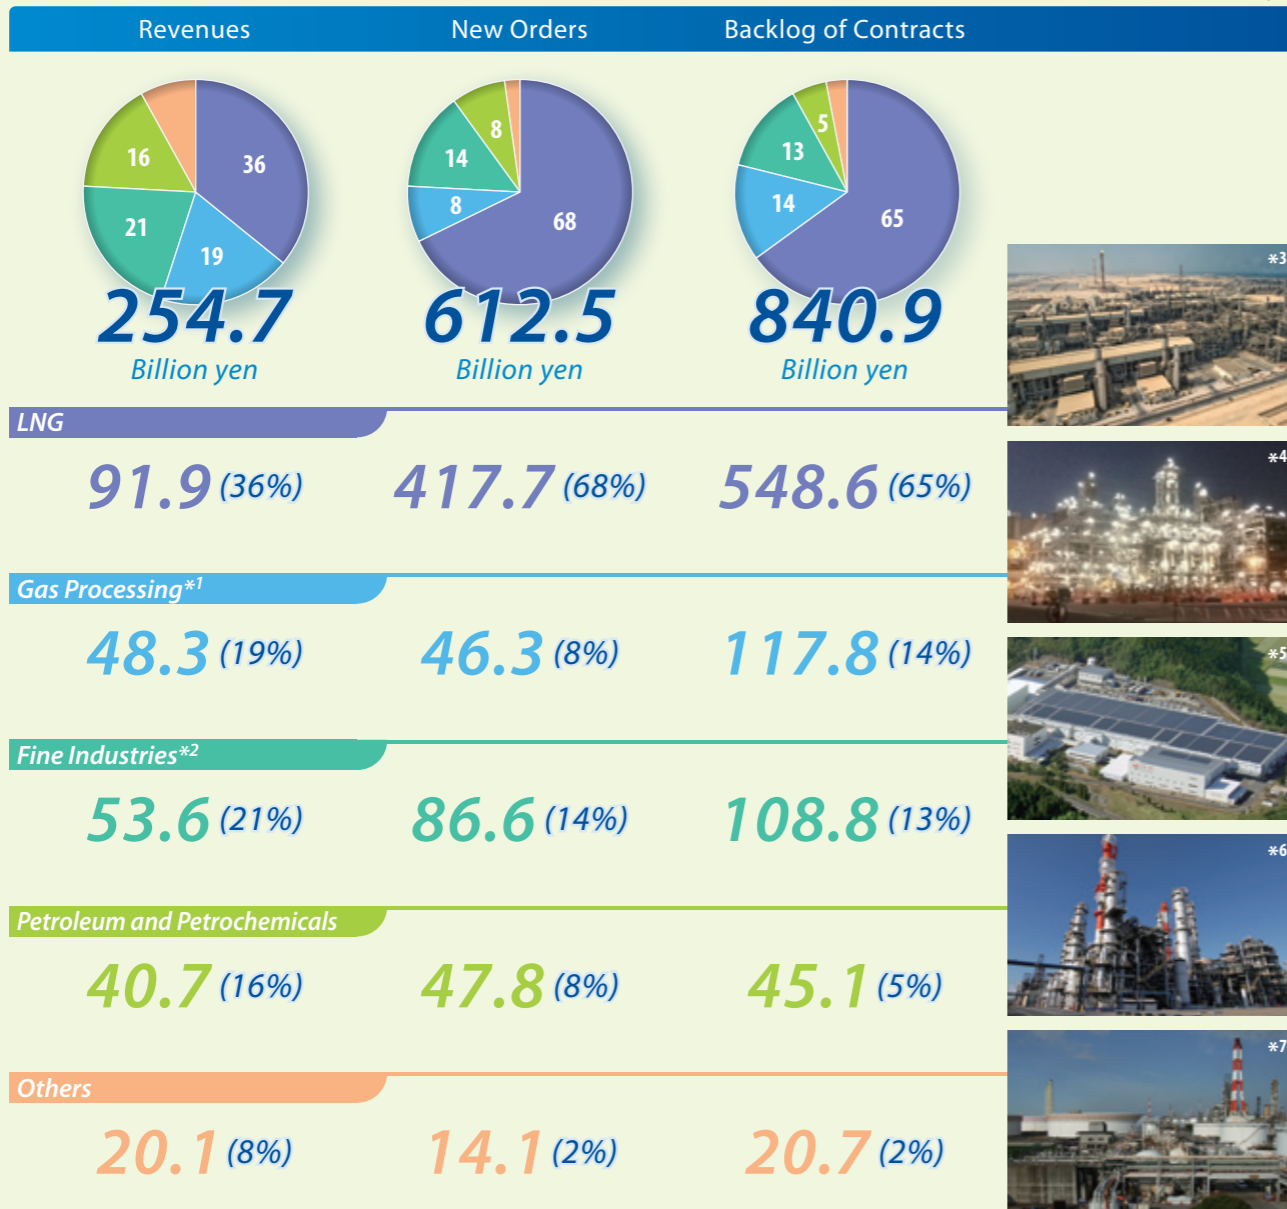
Revenues New Orders Backlog of Contracts

16 36 21 19
254.7
Billion yen

8 14 8 68
612.5
Billion yen

5 13 14 65
840.9
Billion yen

*3
*4
*5
*6
*7

LNG
91.9 (36%) 417.7 (68%) 548.6 (65%)

Gas Processing*1
48.3 (19%) 46.3 (8%) 117.8 (14%)

Fine Industries*2
53.6 (21%) 86.6 (14%) 108.8 (13%)

Petroleum and Petrochemicals
40.7 (16%) 47.8 (8%) 45.1 (5%)

Others
20.1 (8%) 14.1 (2%) 20.7 (2%)